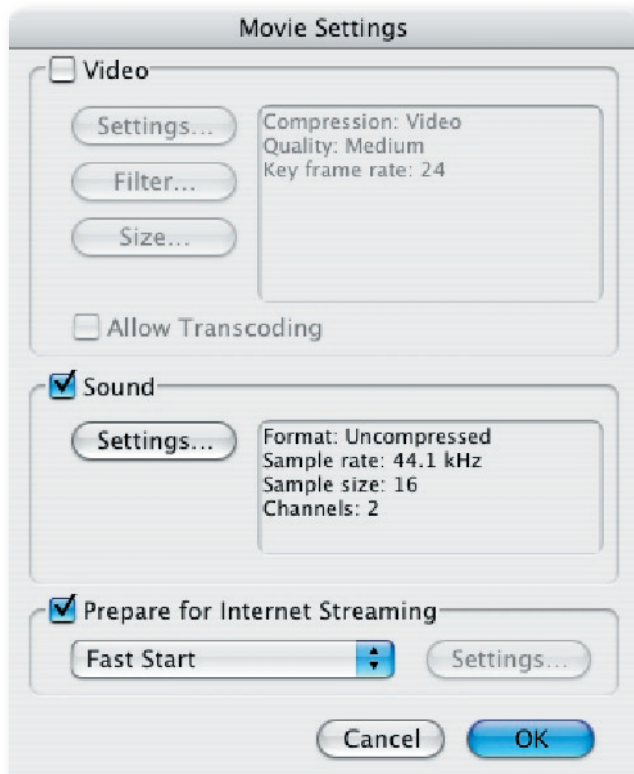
Movie Settings

Video

Settings...

Filter...

Size...

Compression: Video
Quality: Medium
Key frame rate: 24

Allow Transcoding

Sound

Settings...

Format: Uncompressed
Sample rate: 44.1 kHz
Sample size: 16
Channels: 2

Prepare for Internet Streaming

Fast Start

Settings...

Cancel

OK